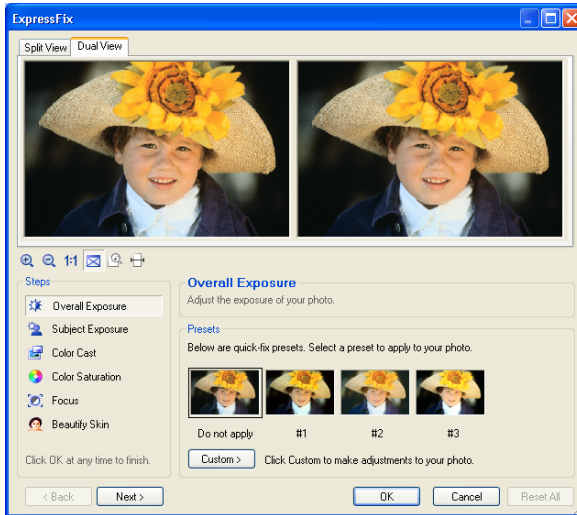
ExpressFix

Split View
Dual View

1:1

Steps
Overall Exposure
Subject Exposure
Color Cast
Color Saturation
Focus
Beautify Skin

Click OK at any time to finish.

Overall Exposure
Adjust the exposure of your photo.

Presets
Below are quick-fix presets. Select a preset to apply to your photo.

Do not apply
#1
#2
#3

Custom >
Click Custom to make adjustments to your photo.

< Back
Next >
OK
Cancel
Reset All